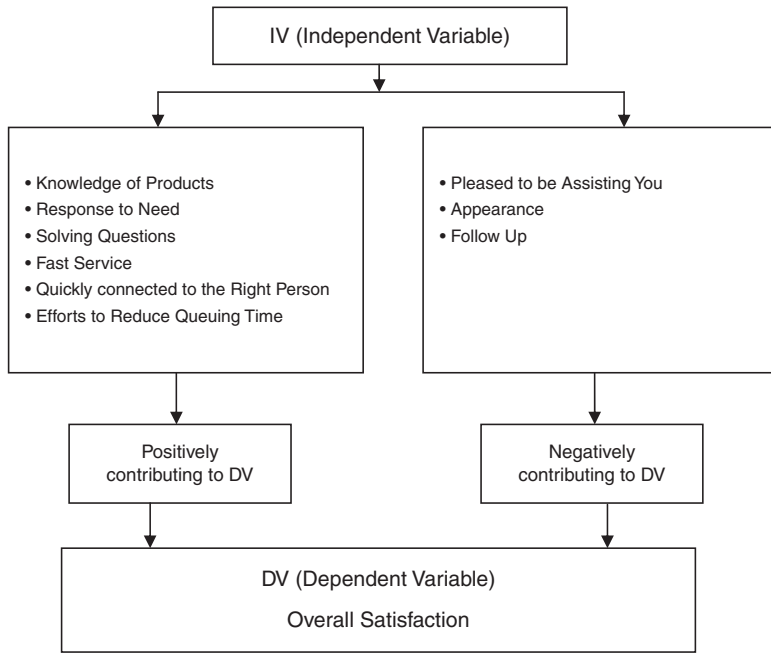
IV (Independent Variable)

• Knowledge of Products
• Response to Need
• Solving Questions
• Fast Service
• Quickly connected to the Right Person
• Efforts to Reduce Queuing Time

• Pleased to be Assisting You
• Appearance
• Follow Up

Positively contributing to DV

Negatively contributing to DV

DV (Dependent Variable)

Overall Satisfaction